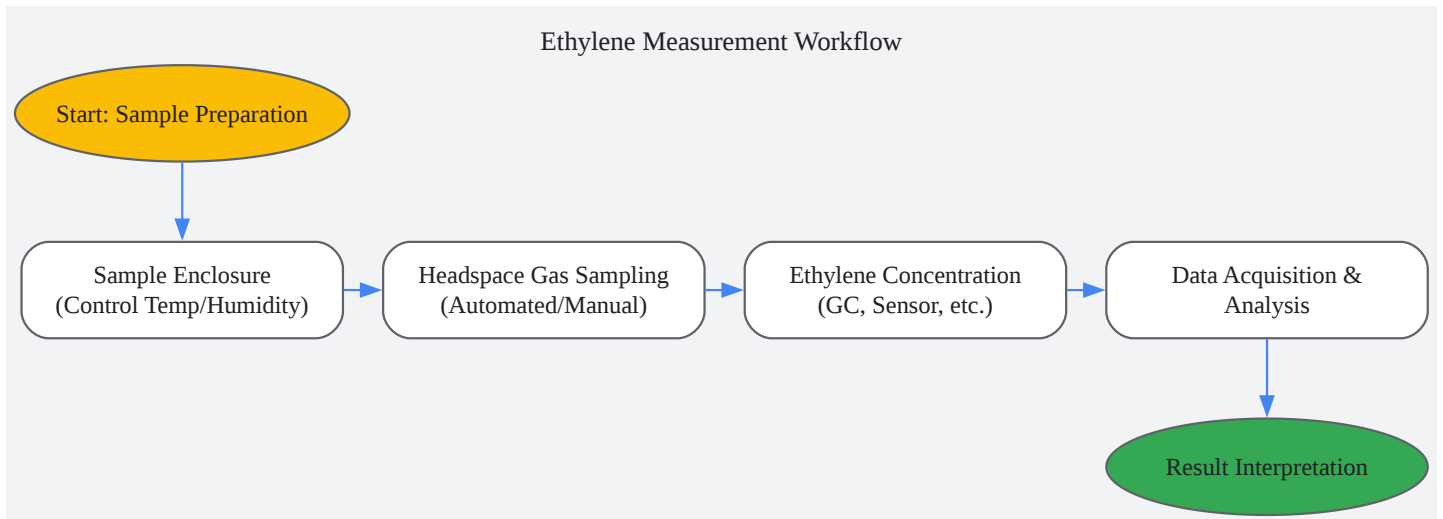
Ethylene Measurement Workflow

Start: Sample Preparation

Sample Enclosure
(Control Temp/Humidity)

Headspace Gas Sampling
(Automated/Manual)

Ethylene Concentration
(GC, Sensor, etc.)

Data Acquisition &
Analysis

Result Interpretation